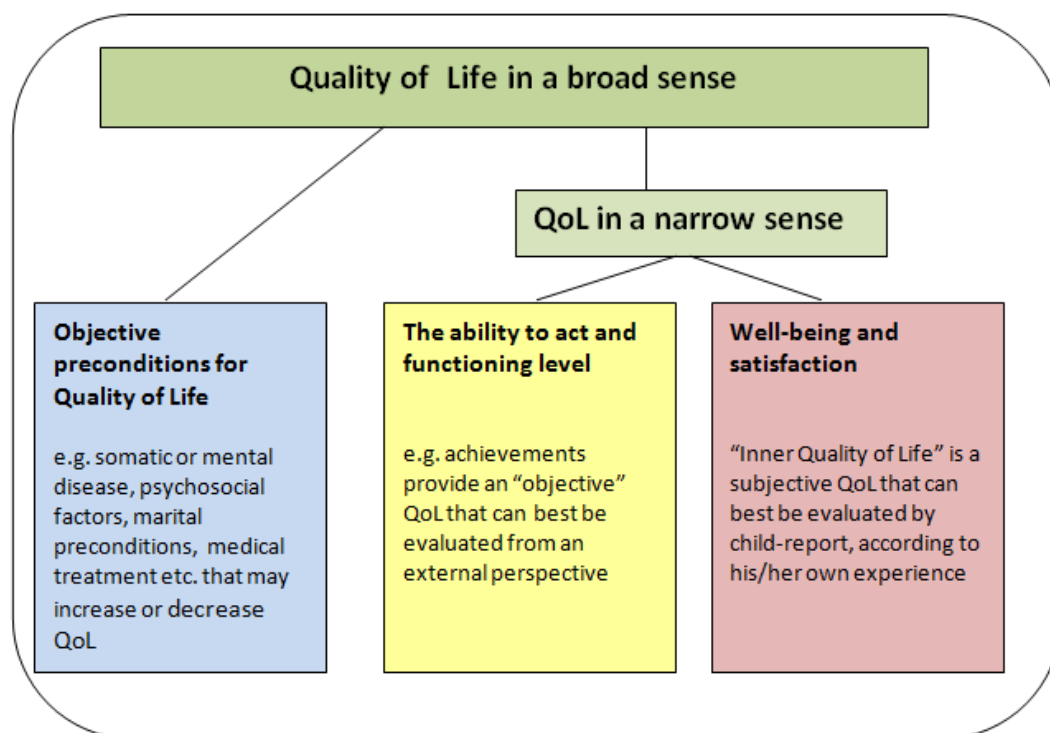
Quality of Life in a broad sense

QoL in a narrow sense

Objective preconditions for Quality of Life

e.g. somatic or mental disease, psychosocial factors, marital preconditions, medical treatment etc. that may increase or decrease QoL

The ability to act and functioning level

e.g. achievements provide an "objective" QoL that can best be evaluated from an external perspective

Well-being and satisfaction

"Inner Quality of Life" is a subjective QoL that can best be evaluated by child-report, according to his/her own experience